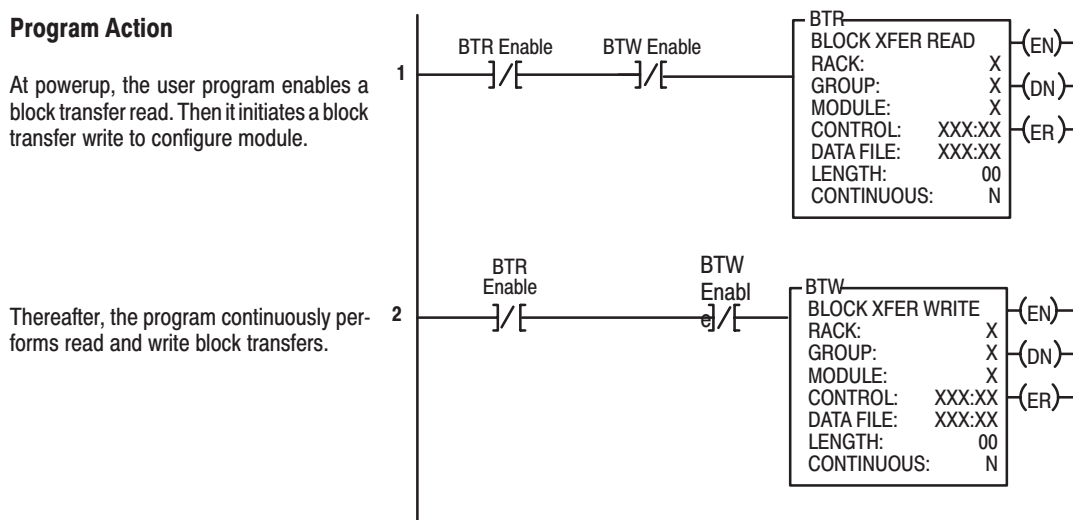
**Program Action**

At powerup, the user program enables a block transfer read. Then it initiates a block transfer write to configure module.

Thereafter, the program continuously performs read and write block transfers.

1

BTR Enable

BTW Enable

BTR
BLOCK XFER READ
RACK: X
GROUP: X
MODULE: X
CONTROL: XXX:XX
DATA FILE: XXX:XX
LENGTH: 00
CONTINUOUS: N

EN
DN
ER

2

BTR Enable

BTW Enabl e

BTW
BLOCK XFER WRITE
RACK: X
GROUP: X
MODULE: X
CONTROL: XXX:XX
DATA FILE: XXX:XX
LENGTH: 00
CONTINUOUS: N

EN
DN
ER